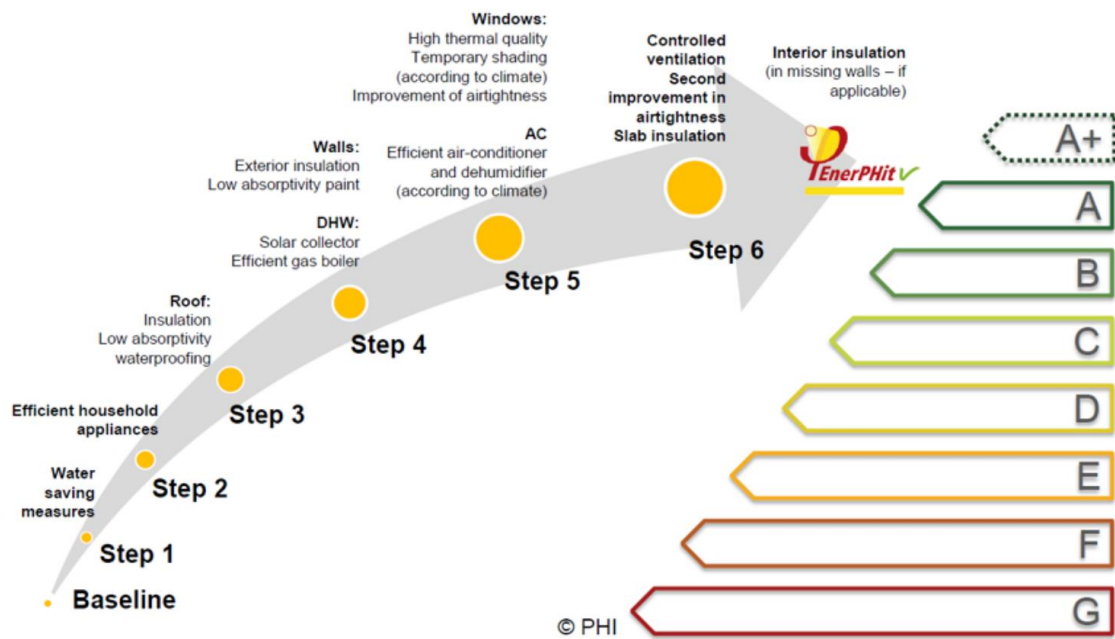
Windows:
High thermal quality
Temporary shading
(according to climate)
Improvement of airtightness

Controlled ventilation
Second improvement in airtightness
Slab insulation

Interior insulation
(in missing walls – if applicable)

Walls:
Exterior insulation
Low absorptivity paint

AC
Efficient air-conditioner and dehumidifier
(according to climate)

DHW:
Solar collector
Efficient gas boiler

Roof:
Insulation
Low absorptivity waterproofing

Efficient household appliances

Water saving measures

Step 6

Step 5

Step 4

Step 3

Step 2

Step 1

Baseline

EnerPHit

A+

A

B

C

D

E

F

G

© PHI